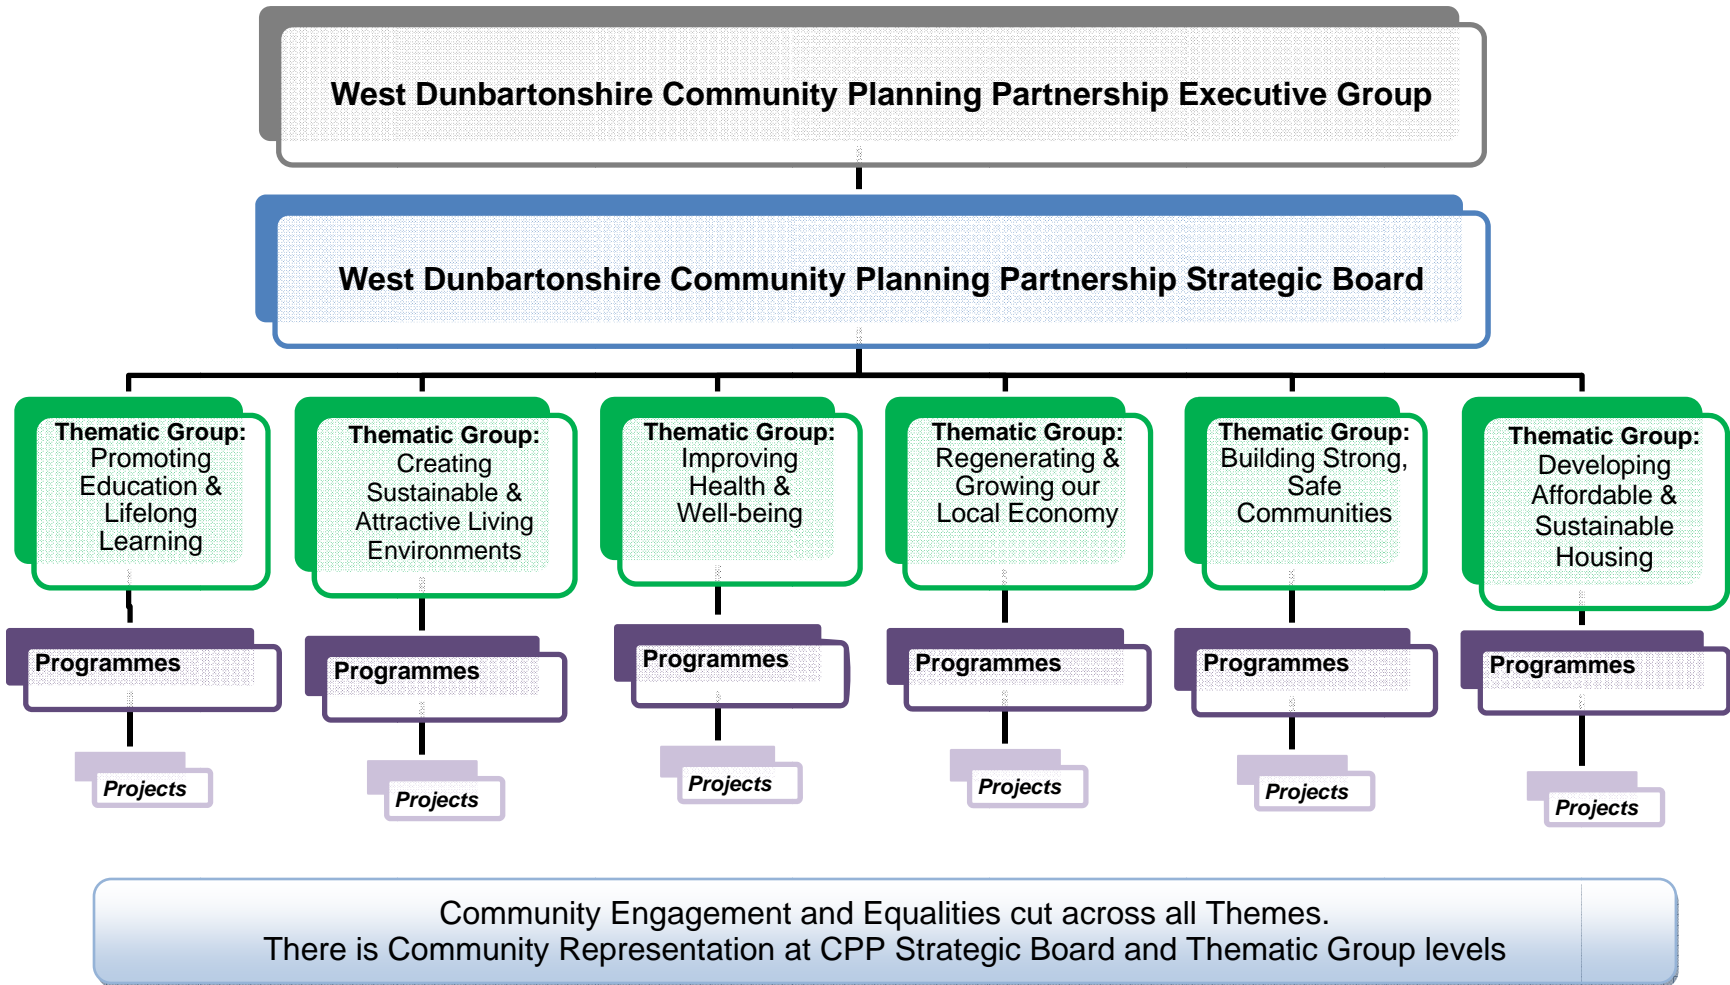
West Dunbartonshire Community Planning Partnership Executive Group

West Dunbartonshire Community Planning Partnership Strategic Board

Thematic Group: Promoting Education & Lifelong Learning

Programmes

Projects

Thematic Group: Creating Sustainable & Attractive Living Environments

Programmes

Projects

Thematic Group: Improving Health & Well-being

Programmes

Projects

Thematic Group: Regenerating & Growing our Local Economy

Programmes

Projects

Thematic Group: Building Strong, Safe Communities

Programmes

Projects

Thematic Group: Developing Affordable & Sustainable Housing

Programmes

Projects

Community Engagement and Equalities cut across all Themes.
There is Community Representation at CPP Strategic Board and Thematic Group levels